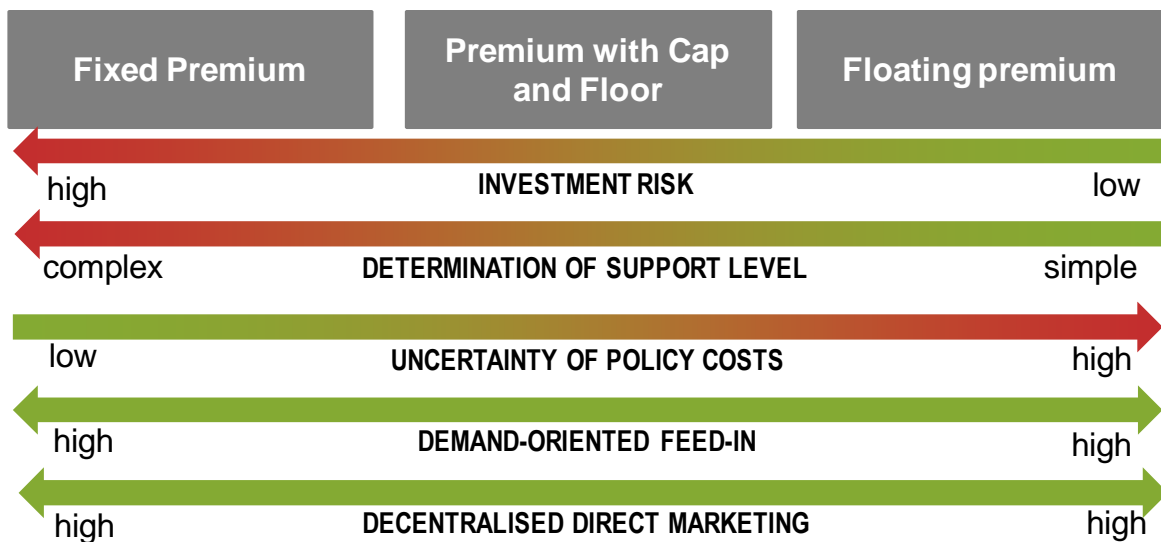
Fixed Premium

Premium with Cap and Floor

Floating premium

high
INVESTMENT RISK
low

complex
DETERMINATION OF SUPPORT LEVEL
simple

low
UNCERTAINTY OF POLICY COSTS
high

high
DEMAND-ORIENTED FEED-IN
high

high
DECENTRALISED DIRECT MARKETING
high